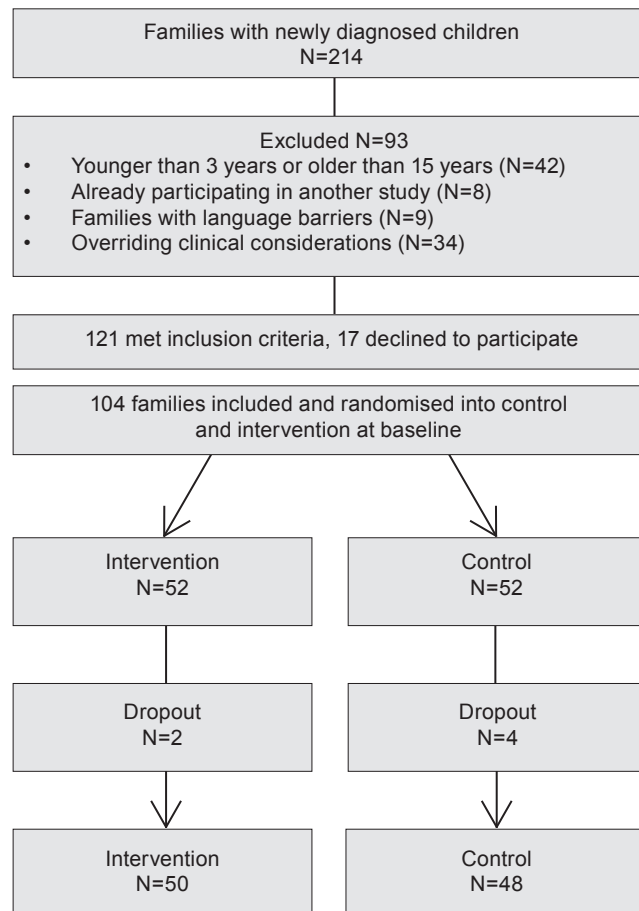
Families with newly diagnosed children
N=214

Excluded N=93
• Younger than 3 years or older than 15 years (N=42)
• Already participating in another study (N=8)
• Families with language barriers (N=9)
• Overriding clinical considerations (N=34)

121 met inclusion criteria, 17 declined to participate

104 families included and randomised into control and intervention at baseline

Intervention
N=52

Control
N=52

Dropout
N=2

Dropout
N=4

Intervention
N=50

Control
N=48